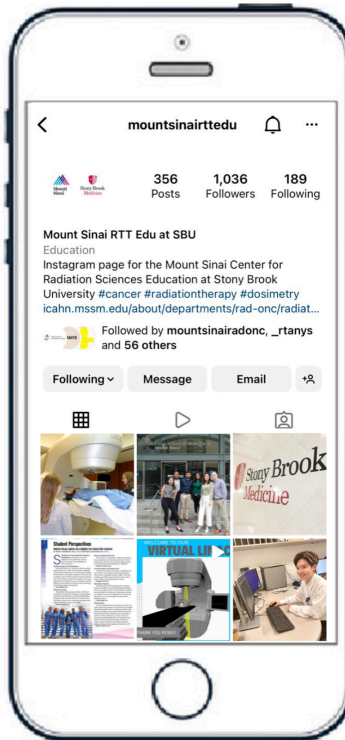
mountsinairttedu

Mount Sinai Stony Brook Medicine

356 Posts
1,036 Followers
189 Following

Mount Sinai RTT Edu at SBU
Education
Instagram page for the Mount Sinai Center for Radiation Sciences Education at Stony Brook University #cancer #radiationtherapy #dosimetry
icahn.mssm.edu/about/departments/rad-onc/radiat...

Followed by mountsinairadonc, _rtanys and 56 others

Following
Message
Email

Stony Brook Medicine

Student Perspective

WELCOME TO OUR VIRTUAL LI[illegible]

THANK YOU RENDY